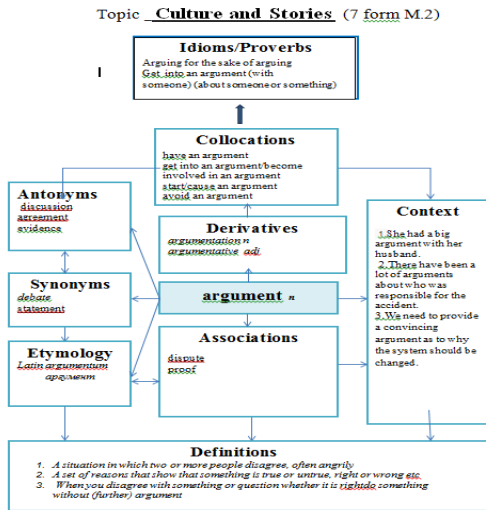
Topic Culture and Stories (7 form M.2)

I

Idioms/Proverbs
Arguing for the sake of arguing
Get into an argument (with someone) (about someone or something)

Collocations
have an argument
get into an argument/become involved in an argument
start/cause an argument
avoid an argument

Antonyms
discussion
agreement
evidence

Synonyms
debate
statement

Etymology
Latin argumentum
аргумент

Derivatives
argumentation n
argumentative adj

argument n

Associations
dispute
proof

Context
1.She had a big argument with her husband.
2. There have been a lot of arguments about who was responsible for the accident.
3.We need to provide a convincing argument as to why the system should be changed.

Definitions
1. A situation in which two or more people disagree, often angrily
2. A set of reasons that show that something is true or untrue, right or wrong etc.
3. When you disagree with something or question whether it is rightdo something without (further) argument